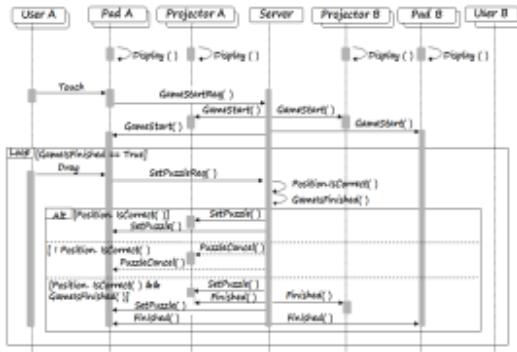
User A
Pad A
Projector A
Server
Projector B
Pad B
User B

Display ( )
Display ( )
Display ( )
Display ( )

Touch
GameStartReq( )
GameStart( )
GameStart( )
GameStart( )
GameStart( )

Loop
[GameIsFinished == True]
Drag
SetPuzzleReq( )
Position.isCorrect( )
GameIsFinished( )

Alt
[Position. IsCorrect( )]
SetPuzzle( )
SetPuzzle( )

[ ! Position. IsCorrect( ) ]
PuzzleCancel( )
PuzzleCancel( )

[Position. IsCorrect( ) && GameIsFinished( )]
SetPuzzle( )
Finished( )
Finished( )
SetPuzzle( )
Finished( )
Finished( )